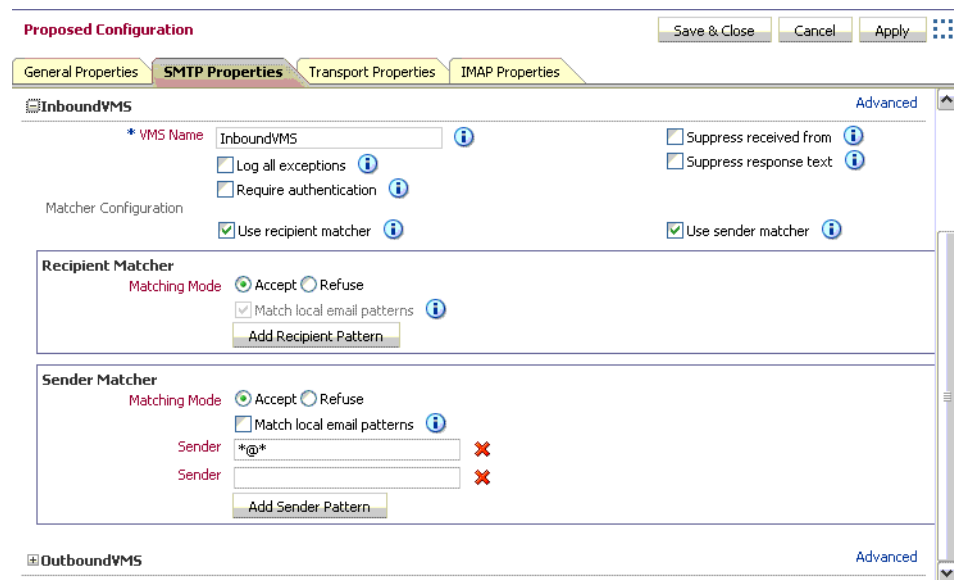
Proposed Configuration

Save & Close Cancel Apply

General Properties SMTP Properties Transport Properties IMAP Properties

InboundVMS

Advanced

* VMS Name InboundVMS

Suppress received from

Suppress response text

Log all exceptions

Require authentication

Matcher Configuration

Use recipient matcher

Use sender matcher

Recipient Matcher

Matching Mode Accept Refuse

Match local email patterns

Add Recipient Pattern

Sender Matcher

Matching Mode Accept Refuse

Match local email patterns

Sender *@*

Sender

Add Sender Pattern

OutboundVMS

Advanced